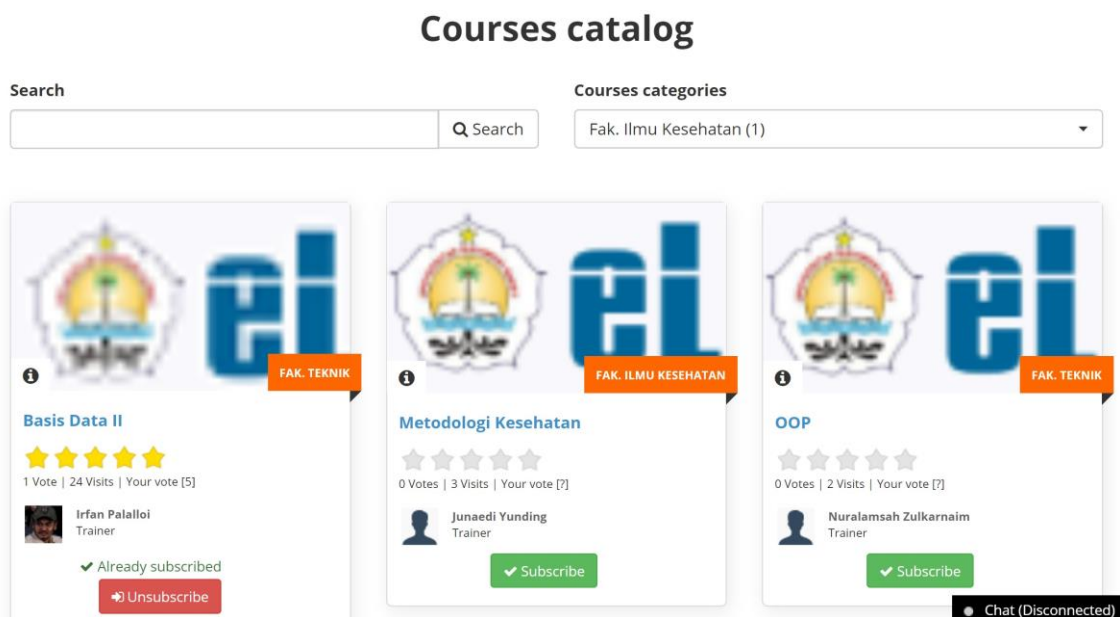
Courses catalog

Search

Search

Courses categories

Fak. Ilmu Kesehatan (1)

FAK. TEKNIK

Basis Data II

1 Vote | 24 Visits | Your vote [5]

Irfan Palalloi
Trainer

Already subscribed

Unsubscribe

FAK. ILMU KESEHATAN

Metodologi Kesehatan

0 Votes | 3 Visits | Your vote [?]

Junaedi Yunding
Trainer

Subscribe

FAK. TEKNIK

OOP

0 Votes | 2 Visits | Your vote [?]

Nuralamsah Zulkarnaim
Trainer

Subscribe

Chat (Disconnected)